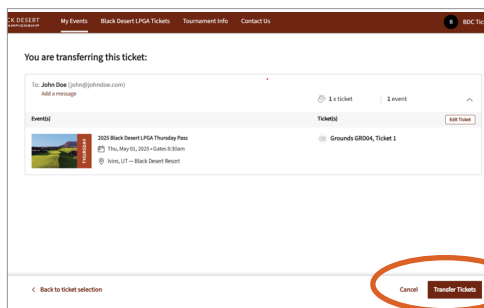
CK DESERT
AMPIONSHIP
My Events
Black Desert LPGA Tickets
Tournament Info
Contact Us
B
BDC Tic

You are transferring this ticket:

To: John Doe (john@johndoe.com)
Add a message
1 x ticket
1 event

Event(s)
Ticket(s)
Edit Ticket

THURSDAY
2025 Black Desert LPGA Thursday Pass
Thu, May 01, 2025 • Gates 8:30am
Ivins, UT — Black Desert Resort
Grounds GRD04, Ticket 1

< Back to ticket selection
Cancel
Transfer Tickets